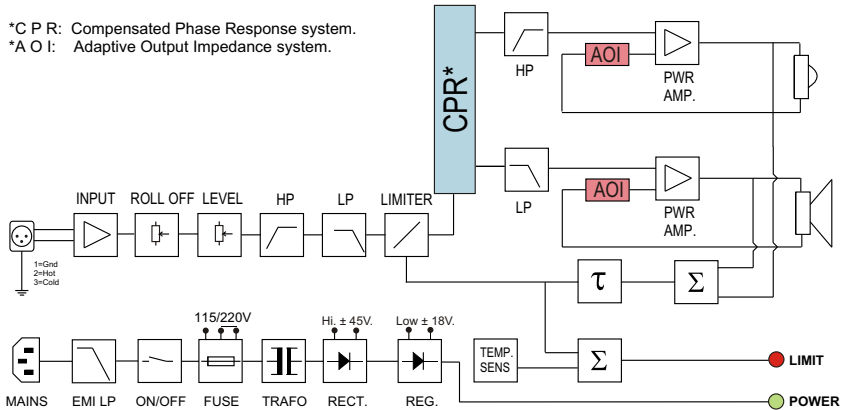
*C P R: Compensated Phase Response system.
*A O I: Adaptive Output Impedance system.

CPR*

HP

AOI

PWR AMP.

LP

AOI

PWR AMP.

INPUT

ROLL OFF

LEVEL

HP

LP

LIMITER

1=Gnd
2=Hot
3=Cold

$\tau$

$\Sigma$

115/220V

Hi. ± 45V.

Low ± 18V.

TEMP. SENS

$\Sigma$

LIMIT

MAINS

EMI LP

ON/OFF

FUSE

TRAFO

RECT.

REG.

POWER